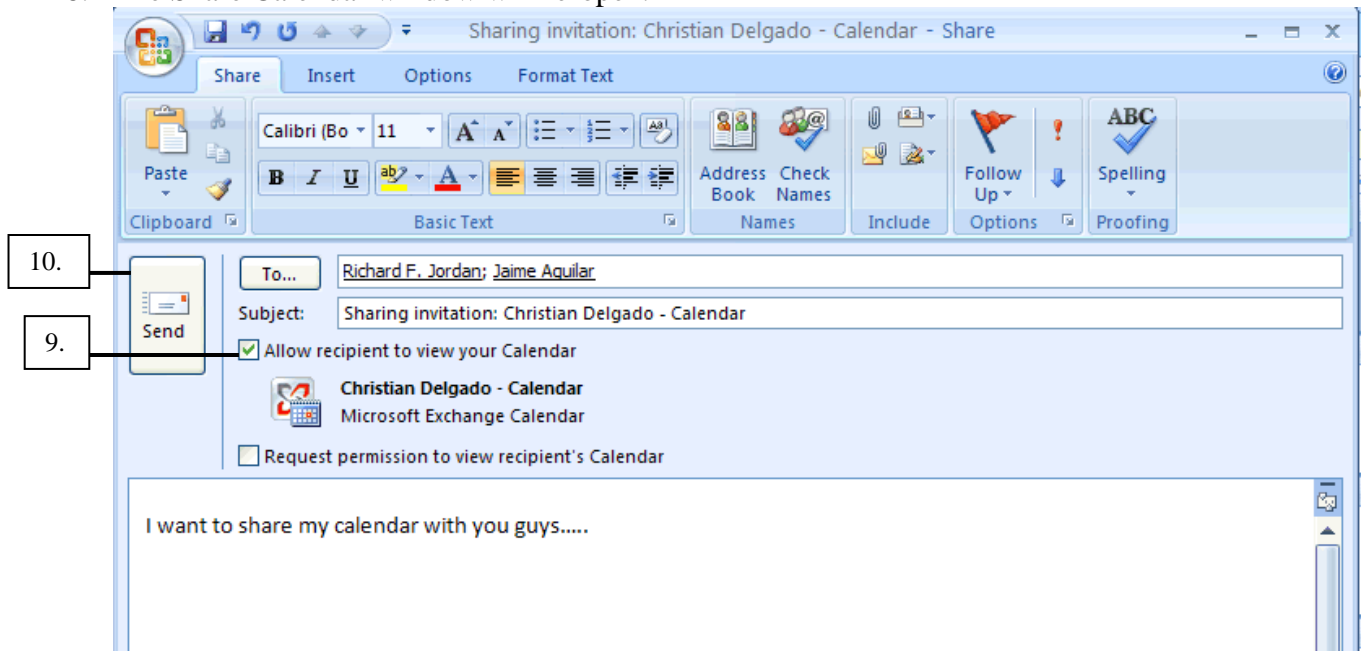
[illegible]

Sharing invitation: Christian Delgado - Calendar - Share

Share Insert Options Format Text

Paste
Clipboard

Calibri (Bo 11
B I U
Basic Text

Address Book Check Names
Names

Include

Follow Up
Options

ABC
Spelling
Proofing

10.

Send

To... Richard F. Jordan; Jaime Aquilar

Subject: Sharing invitation: Christian Delgado - Calendar

9.

Allow recipient to view your Calendar

Christian Delgado - Calendar
Microsoft Exchange Calendar

Request permission to view recipient's Calendar

I want to share my calendar with you guys.....